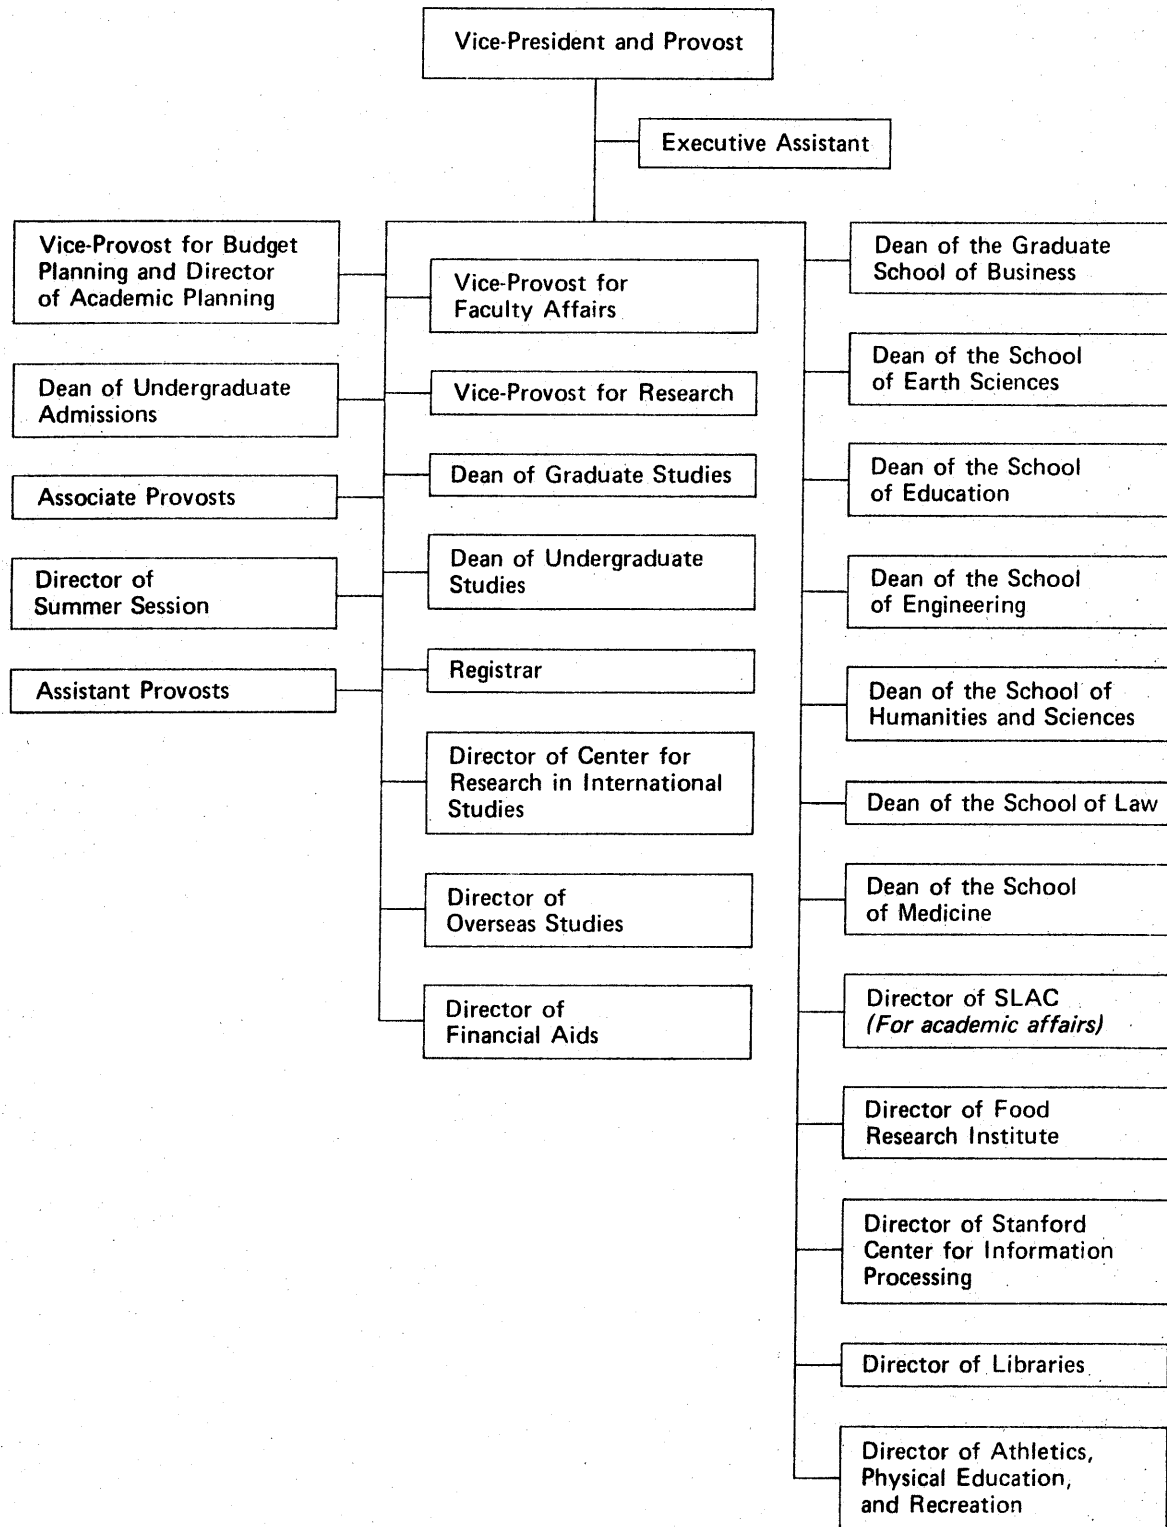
Vice-President and Provost

Executive Assistant

Vice-Provost for Budget Planning and Director of Academic Planning

Dean of Undergraduate Admissions

Associate Provosts

Director of Summer Session

Assistant Provosts

Vice-Provost for Faculty Affairs

Vice-Provost for Research

Dean of Graduate Studies

Dean of Undergraduate Studies

Registrar

Director of Center for Research in International Studies

Director of Overseas Studies

Director of Financial Aids

Dean of the Graduate School of Business

Dean of the School of Earth Sciences

Dean of the School of Education

Dean of the School of Engineering

Dean of the School of Humanities and Sciences

Dean of the School of Law

Dean of the School of Medicine

Director of SLAC *(For academic affairs)*

Director of Food Research Institute

Director of Stanford Center for Information Processing

Director of Libraries

Director of Athletics, Physical Education, and Recreation